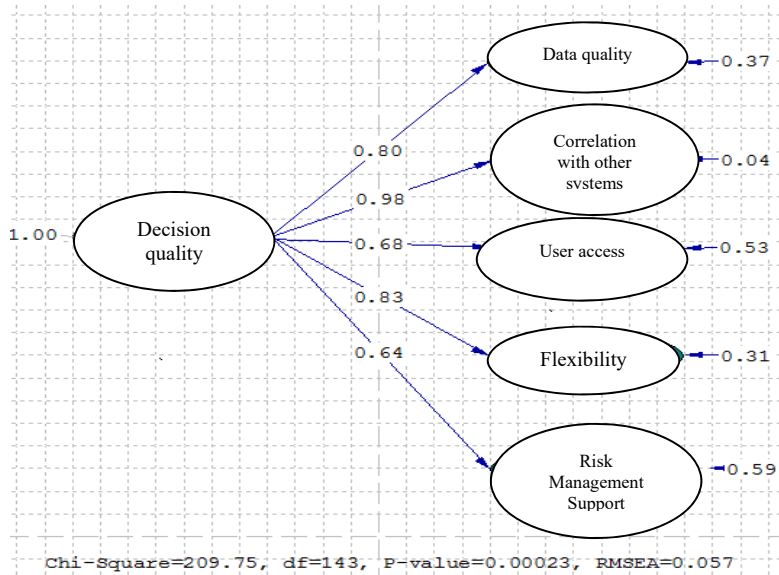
Data quality
0.37
0.80
Correlation with other svstems
0.04
0.98
1.00
Decision quality
0.68
User access
0.53
0.83
Flexibility
0.31
0.64
Risk Management Support
0.59
Chi-Square=209.75, df=143, P-value=0.00023, RMSEA=0.057